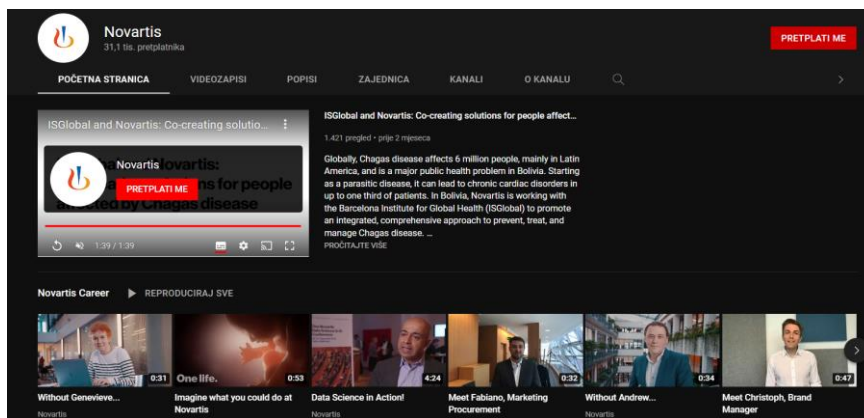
Novartis
31,1 tis. pretplatnika

PRETPLATI ME

POČETNA STRANICA VIDEOZAPISI POPISI ZAJEDNICA KANALI O KANALU

ISGlobal and Novartis: Co-creating solutio...

Novartis
PRETPLATI ME

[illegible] Novartis: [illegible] for people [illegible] by Chagas disease

1:39 / 1:39

ISGlobal and Novartis: Co-creating solutions for people affect...

1.421 pregled • prije 2 mjeseca

Globally, Chagas disease affects 6 million people, mainly in Latin America, and is a major public health problem in Bolivia. Starting as a parasitic disease, it can lead to chronic cardiac disorders in up to one third of patients. In Bolivia, Novartis is working with the Barcelona Institute for Global Health (ISGlobal) to promote an integrated, comprehensive approach to prevent, treat, and manage Chagas disease. ...

PROČITAJTE VIŠE

Novartis Career REPRODUCIRAJ SVE

0:31
Without Genevieve...
Novartis

One life.
0:53
Imagine what you could do at Novartis

4:24
Data Science in Action!
Novartis

0:32
Meet Fabiano, Marketing Procurement

0:34
Without Andrew...
Novartis

0:47
Meet Christoph, Brand Manager